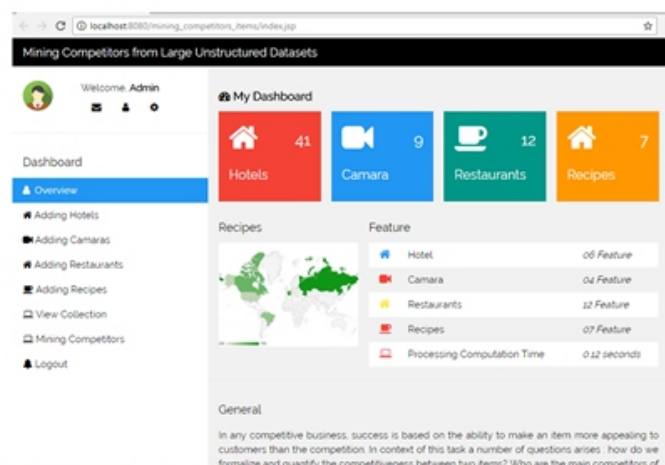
localhost:8080/mining_competitors_items/index.jsp

Mining Competitors from Large Unstructured Datasets

Welcome Admin

Dashboard

Overview

Adding Hotels

Adding Camaras

Adding Restaurants

Adding Recipes

View Collection

Mining Competitors

Logout

My Dashboard

41 Hotels

9 Camara

12 Restaurants

7 Recipes

Recipes

Feature

| | |
|---|---|
| Hotel | 06 Feature |
| Camara | 04 Feature |
| Restaurants | 12 Feature |
| Recipes | 07 Feature |
| Processing Computation Time | 0.12 seconds |

General

In any competitive business, success is based on the ability to make an item more appealing to customers than the competition. In context of this task a number of questions arises : how do we formalize and quantify the competitiveness between two items? Who are the main competitors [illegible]